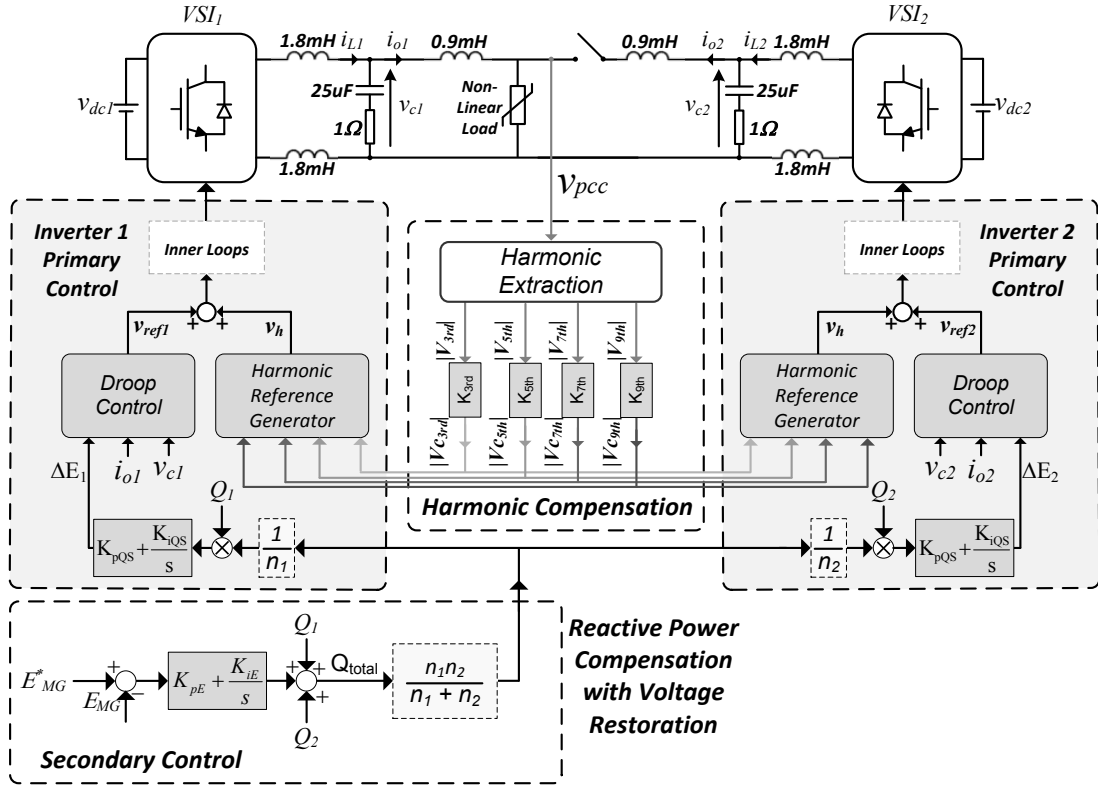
$VSI_1$

$v_{dc1}$

1.8mH $i_{L1}$ $i_{o1}$ 0.9mH

25uF

$v_{c1}$

1Ω

1.8mH

Non-Linear Load

0.9mH $i_{o2}$ $i_{L2}$ 1.8mH

$v_{c2}$

25uF

1Ω

1.8mH

$VSI_2$

$v_{dc2}$

$v_{pcc}$

Inverter 1 Primary Control

Inner Loops

+ +

$v_{ref1}$ $v_h$

Droop Control

Harmonic Reference Generator

$\Delta E_1$ $i_{o1}$ $v_{c1}$

$Q_1$

$K_{pQS}+\frac{K_{iQS}}{s}$

$\frac{1}{n_1}$

Harmonic Extraction

$|V_{3rd}|$ $|V_{5th}|$ $|V_{7th}|$ $|V_{9th}|$

$K_{3rd}$ $K_{5th}$ $K_{7th}$ $K_{9th}$

$|Vc_{3rd}|$ $|Vc_{5th}|$ $|Vc_{7th}|$ $|Vc_{9th}|$

Harmonic Compensation

Inverter 2 Primary Control

Inner Loops

+ +

$v_h$ $v_{ref2}$

Harmonic Reference Generator

Droop Control

$v_{c2}$ $i_{o2}$ $\Delta E_2$

$Q_2$

$\frac{1}{n_2}$

$K_{pQS}+\frac{K_{iQS}}{s}$

$Q_1$

$E^*_{MG}$

+ -

$E_{MG}$

$K_{pE}+\frac{K_{iE}}{s}$

+ + +

$Q_{total}$

$\frac{n_1n_2}{n_1+n_2}$

$Q_2$

Reactive Power Compensation with Voltage Restoration

Secondary Control